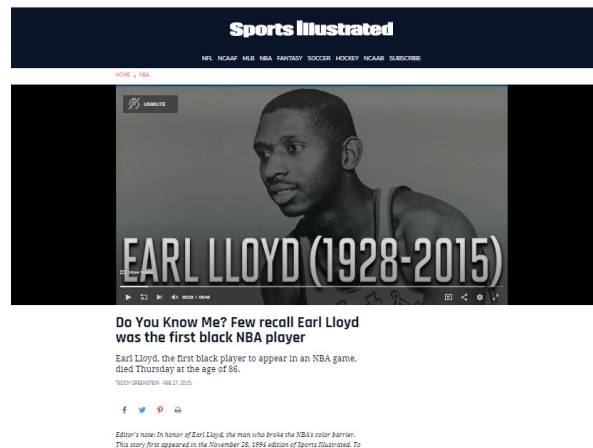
Sports Illustrated

NFL NCAAF MLB NBA FANTASY SOCCER HOCKEY NCAAB SUBSCRIBE

HOME › NBA

UNMUTE

EARL LLOYD (1928-2015)

00:23 / 00:42

Do You Know Me? Few recall Earl Lloyd was the first black NBA player

Earl Lloyd, the first black player to appear in an NBA game, died Thursday at the age of 86.

TEDDY GREENSTEIN · FEB 27, 2015

Editor's note: In honor of Earl Lloyd, the man who broke the NBA's color barrier. This story first appeared in the November 28, 1994 edition of Sports Illustrated. To